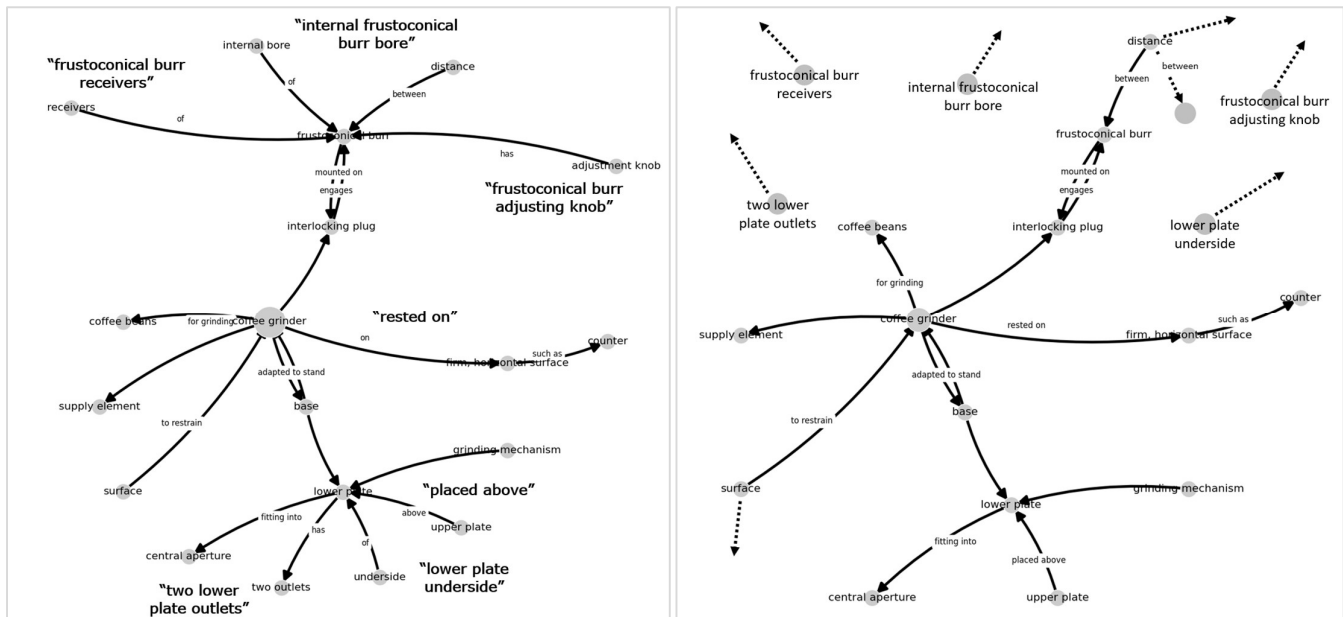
"internal frustoconical burr bore"

"frustoconical burr receivers"

internal bore

distance

of

between

receivers

of

frustoconical burr

has

adjustment knob

mounted on

engages

"frustoconical burr adjusting knob"

interlocking plug

"rested on"

coffee beans

for grinding

coffee grinder

on

counter

such as

firm, horizontal surface

adapted to stand

supply element

base

to restrain

grinding mechanism

surface

lower plate

"placed above"

above

fitting into

upper plate

has

of

central aperture

"lower plate underside"

underside

"two lower plate outlets"

two outlets

frustoconical burr receivers

internal frustoconical burr bore

distance

between

between

frustoconical burr adjusting knob

frustoconical burr

mounted on

engages

two lower plate outlets

lower plate underside

coffee beans

interlocking plug

for grinding

counter

coffee grinder

such as

rested on

supply element

firm, horizontal surface

adapted to stand

base

to restrain

surface

grinding mechanism

lower plate

fitting into

placed above

central aperture

upper plate